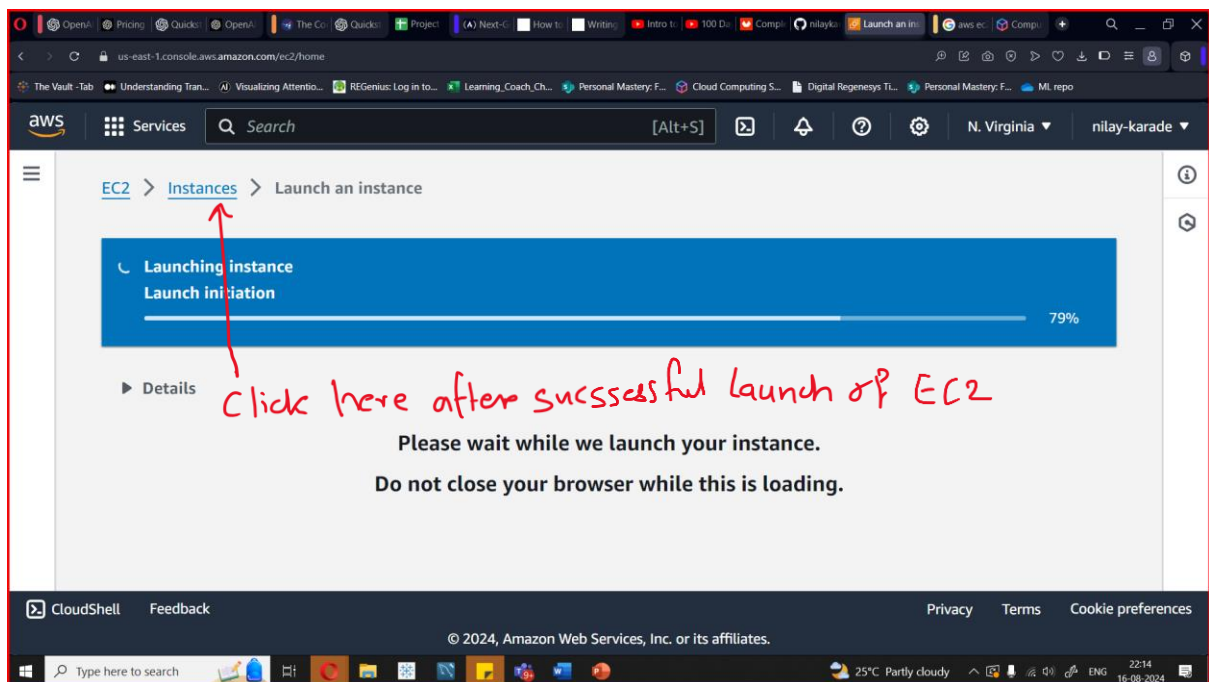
OpenA | Pricing | Quicks | OpenA | The Co | Quicks | Project | (A) Next-G | How to | Writing | Intro to | 100 Da | Compl | nilayk | Launch an ins | aws ec | Compu

us-east-1.console.aws.amazon.com/ec2/home

The Vault -Tab | Understanding Tran... | Visualizing Attentio... | REGenius: Log in to... | Learning_Coach_Ch... | Personal Mastery: F... | Cloud Computing S... | Digital Regenesys Ti... | Personal Mastery: F... | ML repo

aws | Services | Search | [Alt+S] | N. Virginia ▼ | nilay-karade ▼

EC2 > Instances > Launch an instance

Launching instance
Launch initiation
79%

▶ Details

Click here after sucssesful launch of EC2

Please wait while we launch your instance.

Do not close your browser while this is loading.

CloudShell | Feedback | Privacy | Terms | Cookie preferences

© 2024, Amazon Web Services, Inc. or its affiliates.

Type here to search | 25°C Partly cloudy | ENG | 22:14 | 16-08-2024